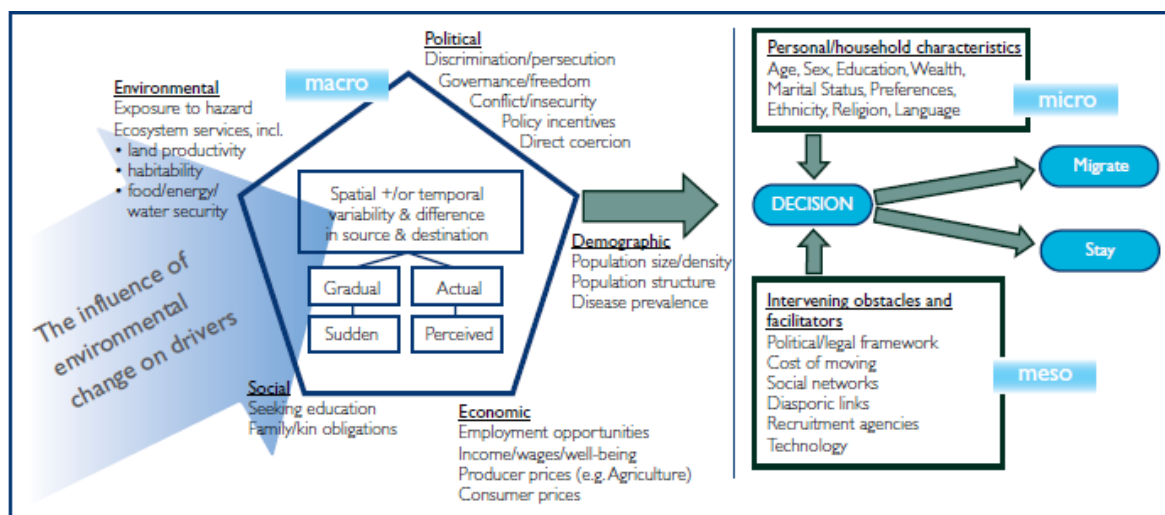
Environmental
Exposure to hazard
Ecosystem services, incl.
• land productivity
• habitability
• food/energy/ water security

macro

Political
Discrimination/persecution
Governance/freedom
Conflict/insecurity
Policy incentives
Direct coercion

Spatial +/or temporal variability & difference in source & destination

Gradual
Actual
Sudden
Perceived

The influence of environmental change on drivers

Social
Seeking education
Family/kin obligations

Economic
Employment opportunities
Income/wages/well-being
Producer prices (e.g. Agriculture)
Consumer prices

Demographic
Population size/density
Population structure
Disease prevalence

Personal/household characteristics
Age, Sex, Education, Wealth, Marital Status, Preferences, Ethnicity, Religion, Language

micro

DECISION

Migrate

Stay

Intervening obstacles and facilitators
Political/legal framework
Cost of moving
Social networks
Diasporic links
Recruitment agencies
Technology

meso